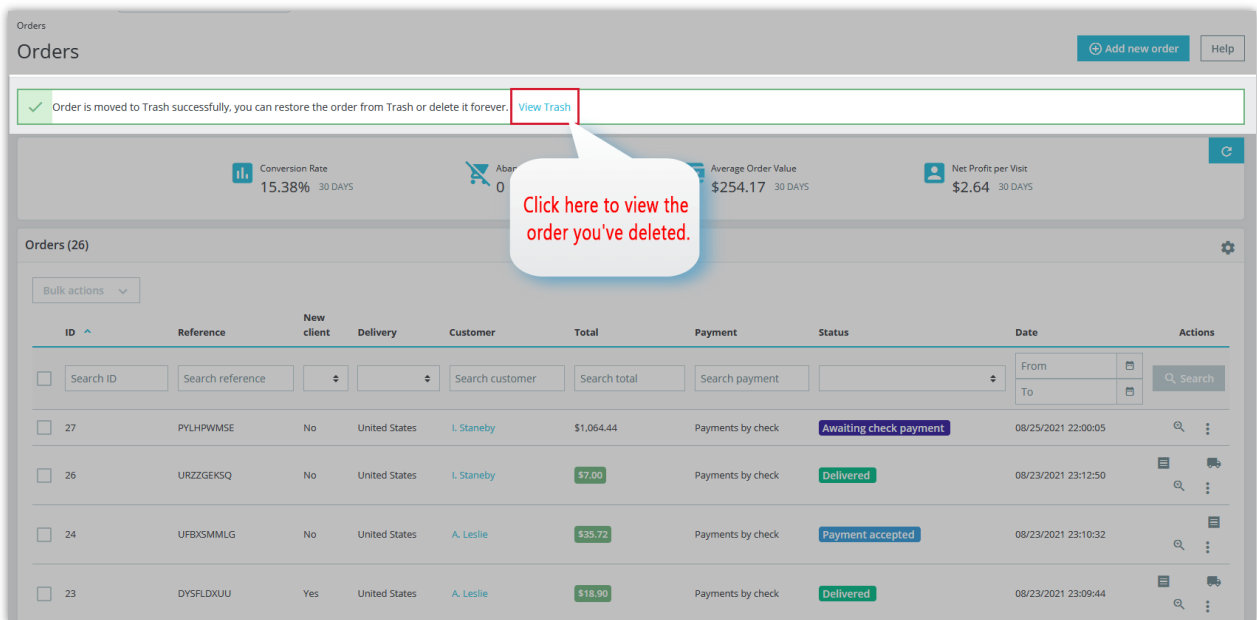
Orders

Orders

Add new order

Help

Order is moved to Trash successfully, you can restore the order from Trash or delete it forever. View Trash

Conversion Rate
15.38% 30 DAYS

Aban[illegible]
0

Average Order Value
$254.17 30 DAYS

Net Profit per Visit
$2.64 30 DAYS

Click here to view the order you've deleted.

Orders (26)

Bulk actions

| ID | Reference | New client | Delivery | Customer | Total | Payment | Status | Date | Actions |
|---|---|---|---|---|---|---|---|---|---|
| Search ID | Search reference | | | Search customer | Search total | Search payment | | From To | Search |
| 27 | PYLHPWMSE | No | United States | I. Staneby | $1,064.44 | Payments by check | Awaiting check payment | 08/25/2021 22:00:05 | |
| 26 | URZZGEKSQ | No | United States | I. Staneby | $7.00 | Payments by check | Delivered | 08/23/2021 23:12:50 | |
| 24 | UFBXSMMLG | No | United States | A. Leslie | $35.72 | Payments by check | Payment accepted | 08/23/2021 23:10:32 | |
| 23 | DYSFLDXUU | Yes | United States | A. Leslie | $18.90 | Payments by check | Delivered | 08/23/2021 23:09:44 | |